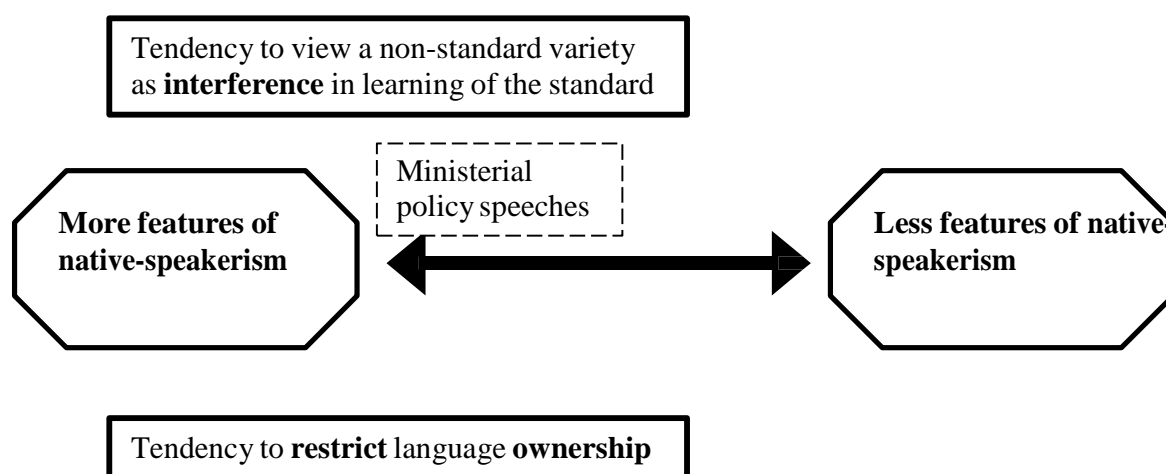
Tendency to view a non-standard variety as **interference** in learning of the standard

Ministerial policy speeches

**More features of native-speakerism**

**Less features of native-speakerism**

Tendency to **restrict** language **ownership**